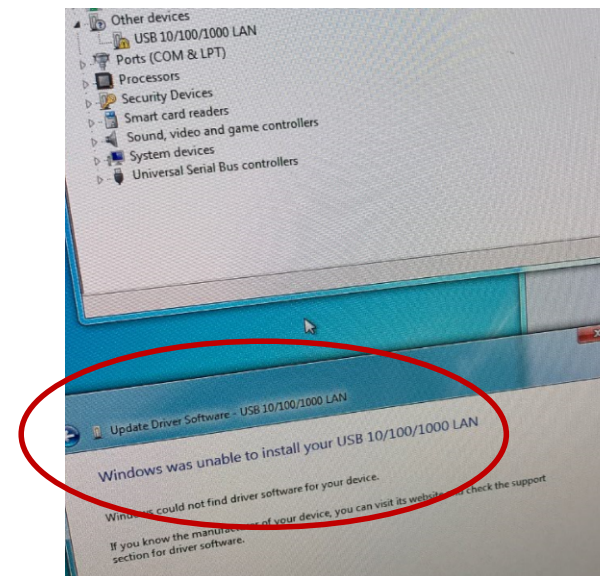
Other devices
USB 10/100/1000 LAN
Ports (COM & LPT)
Processors
Security Devices
Smart card readers
Sound, video and game controllers
System devices
Universal Serial Bus controllers

Update Driver Software - USB 10/100/1000 LAN

Windows was unable to install your USB 10/100/1000 LAN

Wind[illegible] could not find driver software for your device.

If you know the manu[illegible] of your device, you can visit its website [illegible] check the support section for driver software.